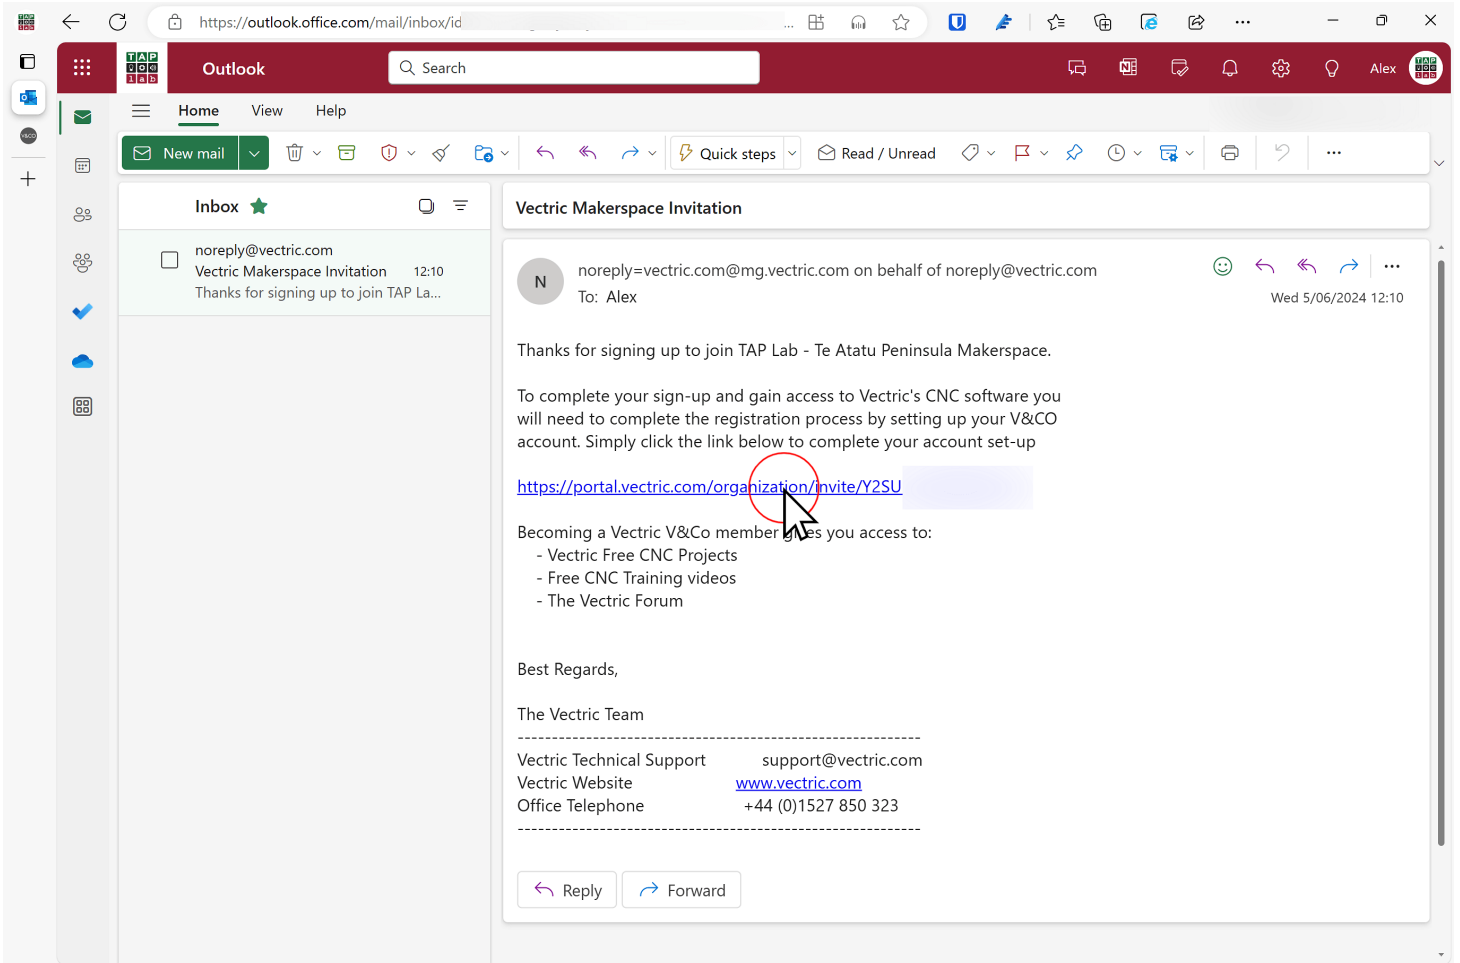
https://outlook.office.com/mail/inbox/id

Outlook

Search

Alex

Home View Help

New mail

Quick steps

Read / Unread

Inbox

noreply@vectric.com
Vectric Makerspace Invitation 12:10
Thanks for signing up to join TAP La...

Vectric Makerspace Invitation

N

noreply=vectric.com@mg.vectric.com on behalf of noreply@vectric.com
To: Alex

Wed 5/06/2024 12:10

Thanks for signing up to join TAP Lab - Te Atatu Peninsula Makerspace.

To complete your sign-up and gain access to Vectric's CNC software you will need to complete the registration process by setting up your V&CO account. Simply click the link below to complete your account set-up

https://portal.vectric.com/organization/invite/Y2SU

Becoming a Vectric V&Co member gives you access to:
- Vectric Free CNC Projects
- Free CNC Training videos
- The Vectric Forum

Best Regards,

The Vectric Team
----------------------------------------------------------------
Vectric Technical Support support@vectric.com
Vectric Website www.vectric.com
Office Telephone +44 (0)1527 850 323
----------------------------------------------------------------

Reply Forward